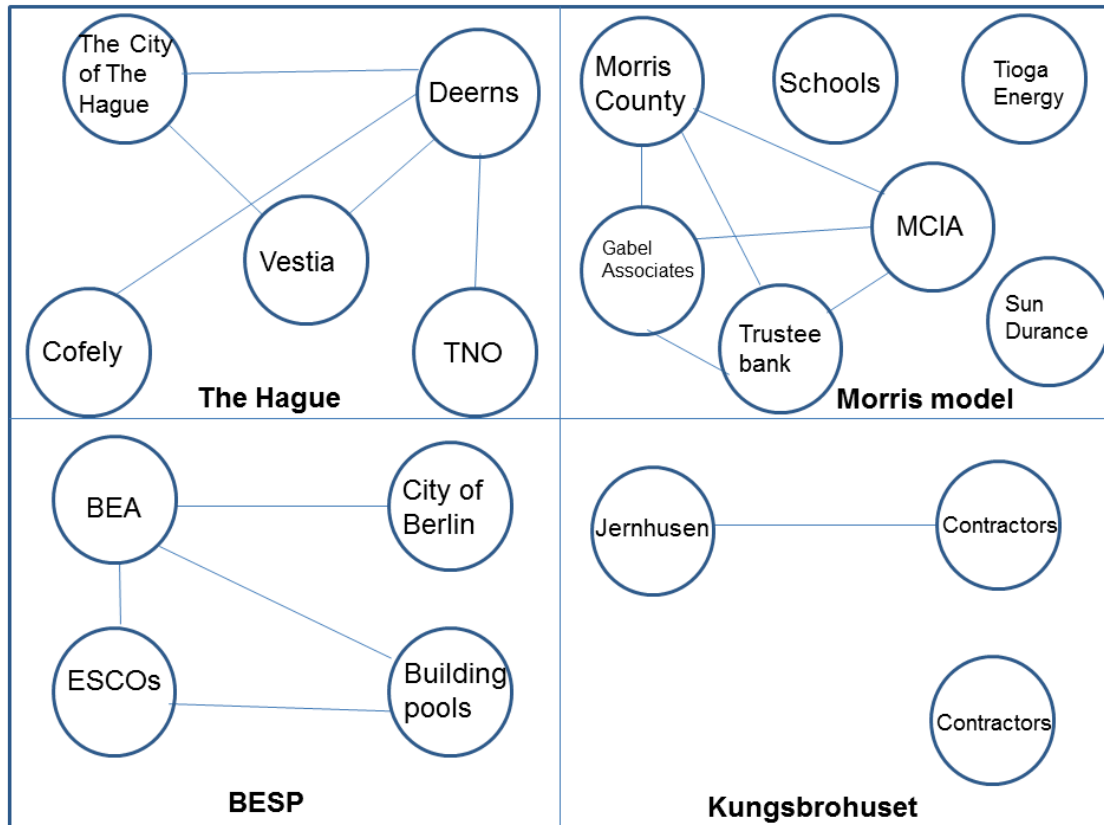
The City of The Hague

Deerns

Vestia

Cofely

TNO

The Hague

Morris County

Schools

Tioga Energy

Gabel Associates

MCIA

Trustee bank

Sun Durance

Morris model

BEA

City of Berlin

ESCOs

Building pools

BESP

Jernhusen

Contractors

Contractors

Kungsbrohuset